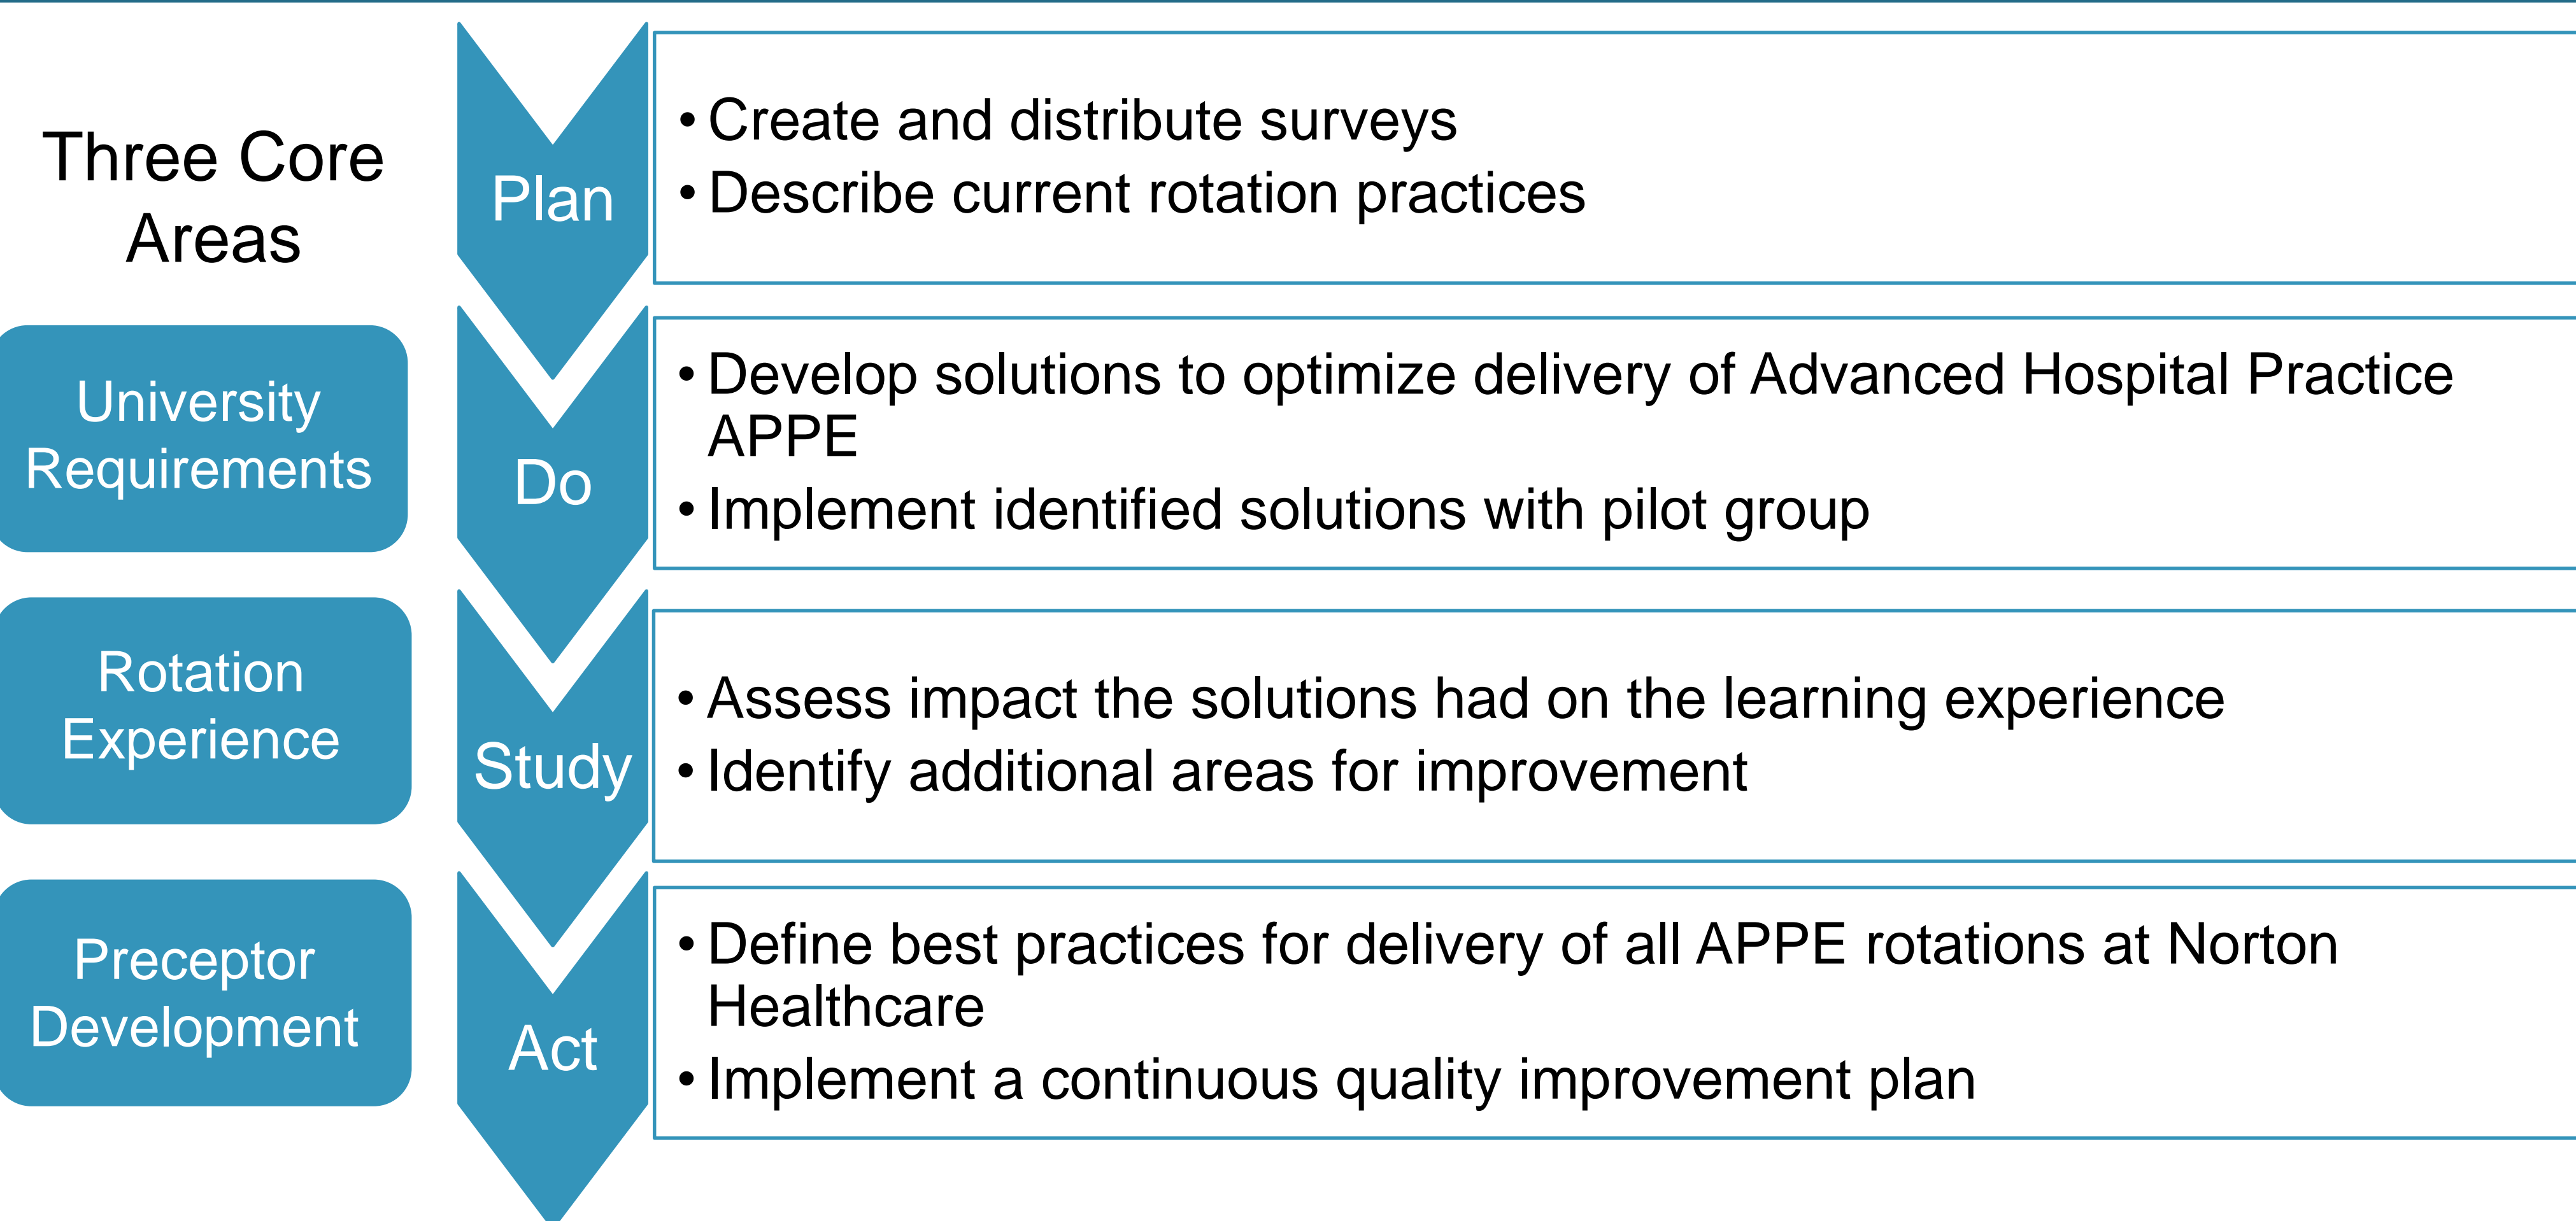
Three Core Areas

University Requirements

Rotation Experience

Preceptor Development

Plan

• Create and distribute surveys
• Describe current rotation practices

Do

• Develop solutions to optimize delivery of Advanced Hospital Practice APPE
• Implement identified solutions with pilot group

Study

• Assess impact the solutions had on the learning experience
• Identify additional areas for improvement

Act

• Define best practices for delivery of all APPE rotations at Norton Healthcare
• Implement a continuous quality improvement plan